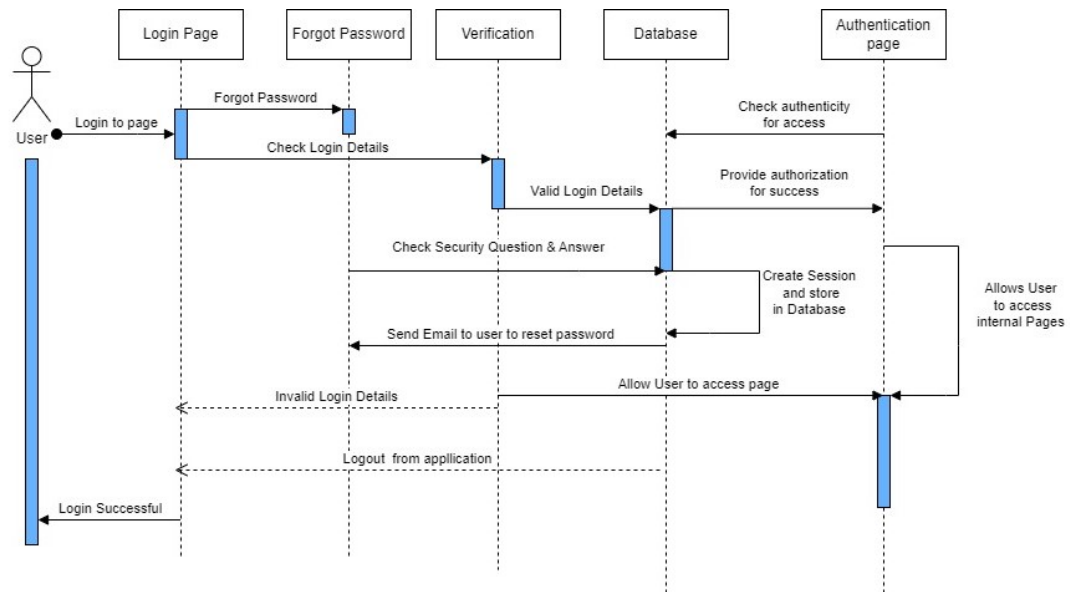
Login Page

Forgot Password

Verification

Database

Authentication page

User

Login to page

Forgot Password

Check authenticity for access

Check Login Details

Provide authorization for success

Valid Login Details

Check Security Question & Answer

Create Session and store in Database

Allows User to access internal Pages

Send Email to user to reset password

Allow User to access page

Invalid Login Details

Logout from appllication

Login Successful